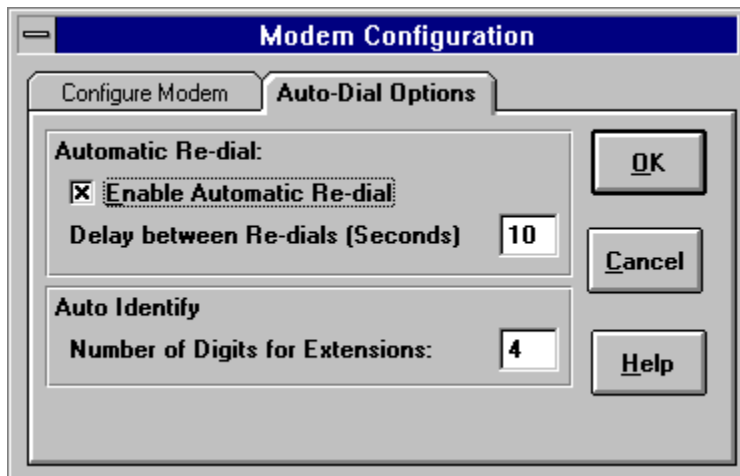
Modem Configuration

Configure Modem

Auto-Dial Options

Automatic Re-dial:

☒ Enable Automatic Re-dial

Delay between Re-dials (Seconds) 10

Auto Identify

Number of Digits for Extensions: 4

OK

Cancel

Help